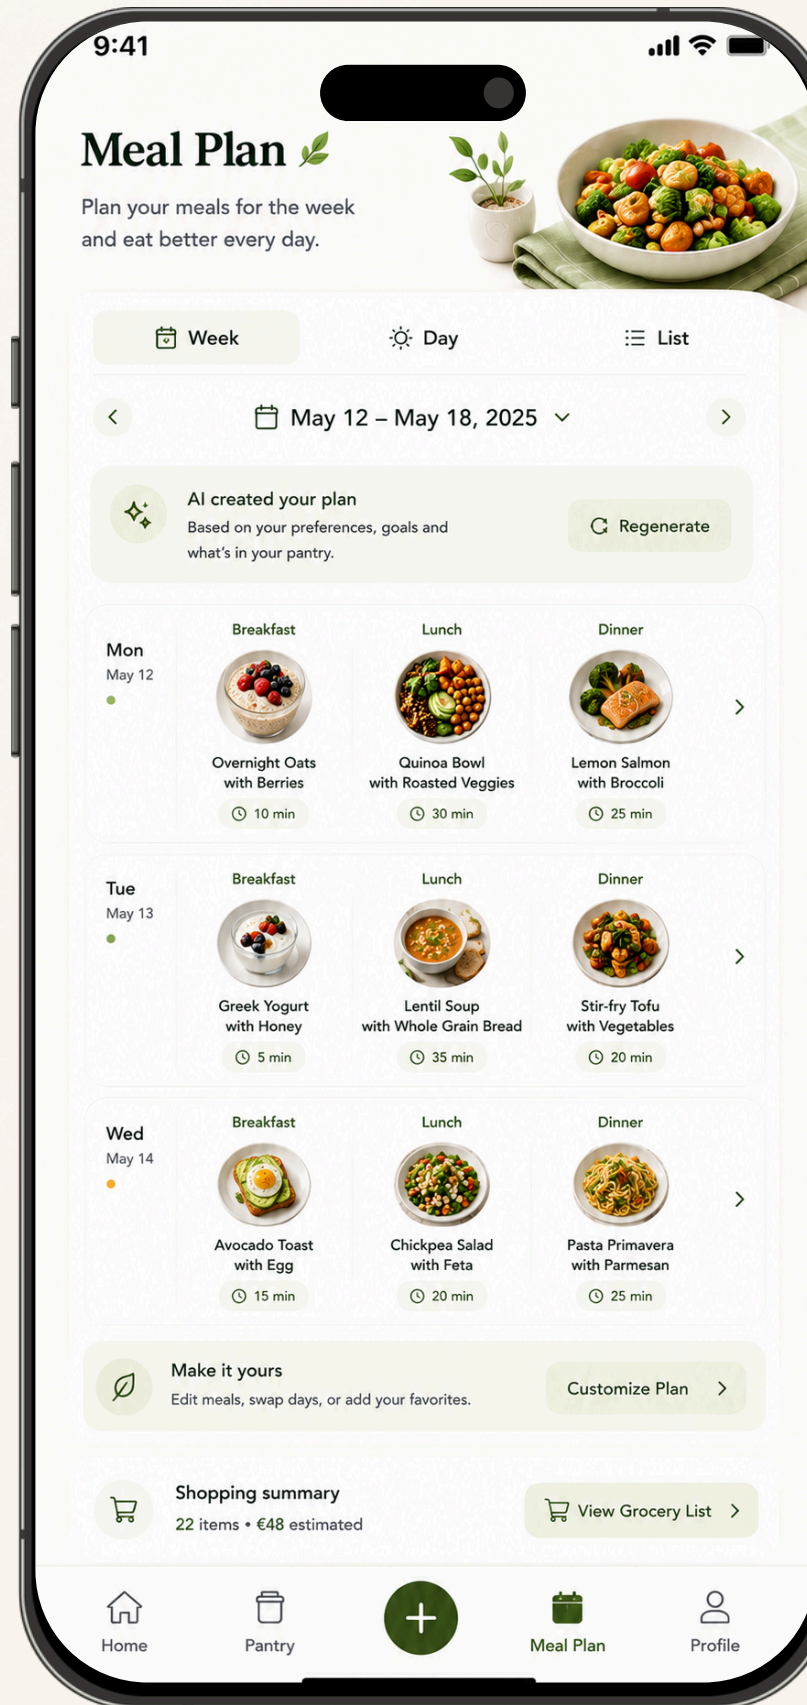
9:41

Meal Plan

Plan your meals for the week and eat better every day.

Week
Day
List

May 12 – May 18, 2025

AI created your plan
Based on your preferences, goals and what's in your pantry.
Regenerate

Mon
May 12

Breakfast
Overnight Oats with Berries
10 min

Lunch
Quinoa Bowl with Roasted Veggies
30 min

Dinner
Lemon Salmon with Broccoli
25 min

Tue
May 13

Breakfast
Greek Yogurt with Honey
5 min

Lunch
Lentil Soup with Whole Grain Bread
35 min

Dinner
Stir-fry Tofu with Vegetables
20 min

Wed
May 14

Breakfast
Avocado Toast with Egg
15 min

Lunch
Chickpea Salad with Feta
20 min

Dinner
Pasta Primavera with Parmesan
25 min

Make it yours
Edit meals, swap days, or add your favorites.
Customize Plan

Shopping summary
22 items • €48 estimated
View Grocery List

Home
Pantry
Meal Plan
Profile